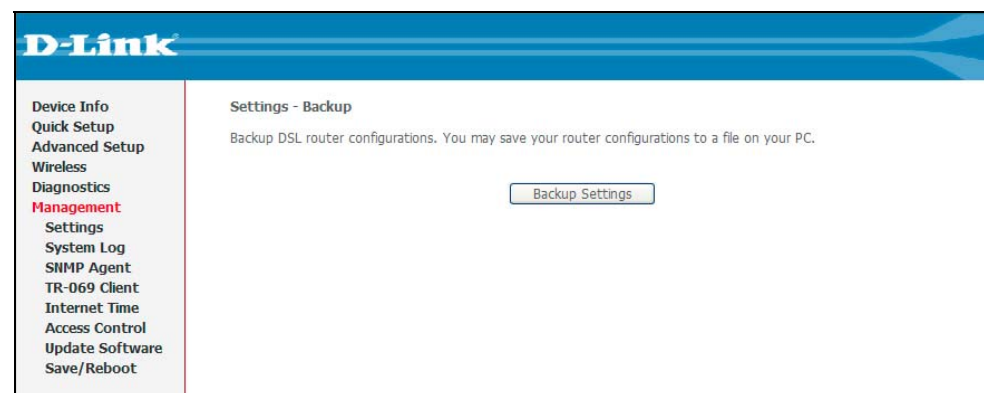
D-Link

Device Info
Quick Setup
Advanced Setup
Wireless
Diagnostics
Management
Settings
System Log
SNMP Agent
TR-069 Client
Internet Time
Access Control
Update Software
Save/Reboot

Settings - Backup

Backup DSL router configurations. You may save your router configurations to a file on your PC.

Backup Settings